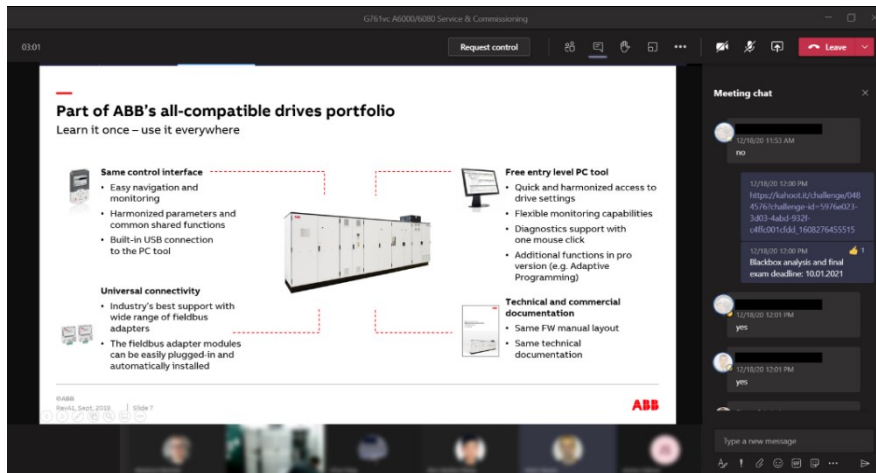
G761vc A6000/6080 Service & Commissioning

03:01

Request control

Leave

Part of ABB's all-compatible drives portfolio

Learn it once – use it everywhere

Same control interface
- Easy navigation and monitoring
- Harmonized parameters and common shared functions
- Built-in USB connection to the PC tool

Universal connectivity
- Industry's best support with wide range of fieldbus adapters
- The fieldbus adapter modules can be easily plugged-in and automatically installed

Free entry level PC tool
- Quick and harmonized access to drive settings
- Flexible monitoring capabilities
- Diagnostics support with one mouse click
- Additional functions in pro version (e.g. Adaptive Programming)

Technical and commercial documentation
- Same FW manual layout
- Same technical documentation

©ABB
RevA1, Sept. 2019 | Slide 7

ABB

Meeting chat

12/18/20 11:53 AM
no

12/18/20 12:00 PM
https://kahoot.it/challenge/0484576?challenge-id=5976e023-3d03-4abd-932f-c4ffc001cfdd_1608276455515

12/18/20 12:00 PM
1
Blackbox analysis and final exam deadline: 10.01.2021

12/18/20 12:01 PM
yes

12/18/20 12:01 PM
yes

Type a new message